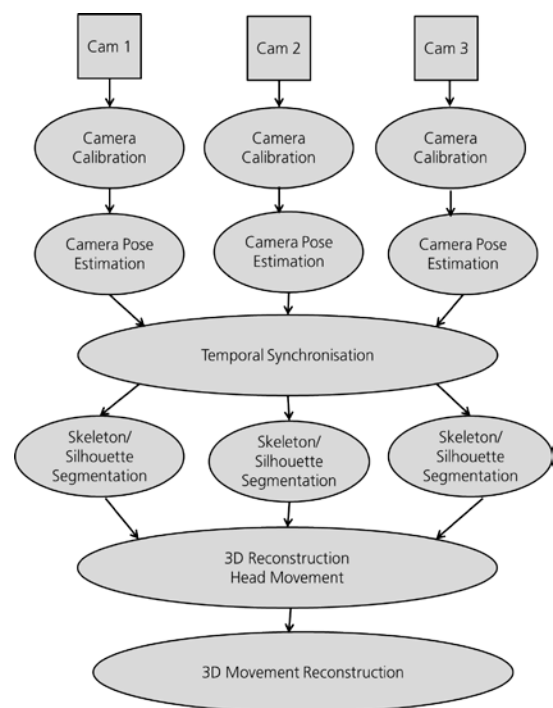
Cam 1

Cam 2

Cam 3

Camera Calibration

Camera Calibration

Camera Calibration

Camera Pose Estimation

Camera Pose Estimation

Camera Pose Estimation

Temporal Synchronisation

Skeleton/ Silhouette Segmentation

Skeleton/ Silhouette Segmentation

Skeleton/ Silhouette Segmentation

3D Reconstruction Head Movement

3D Movement Reconstruction